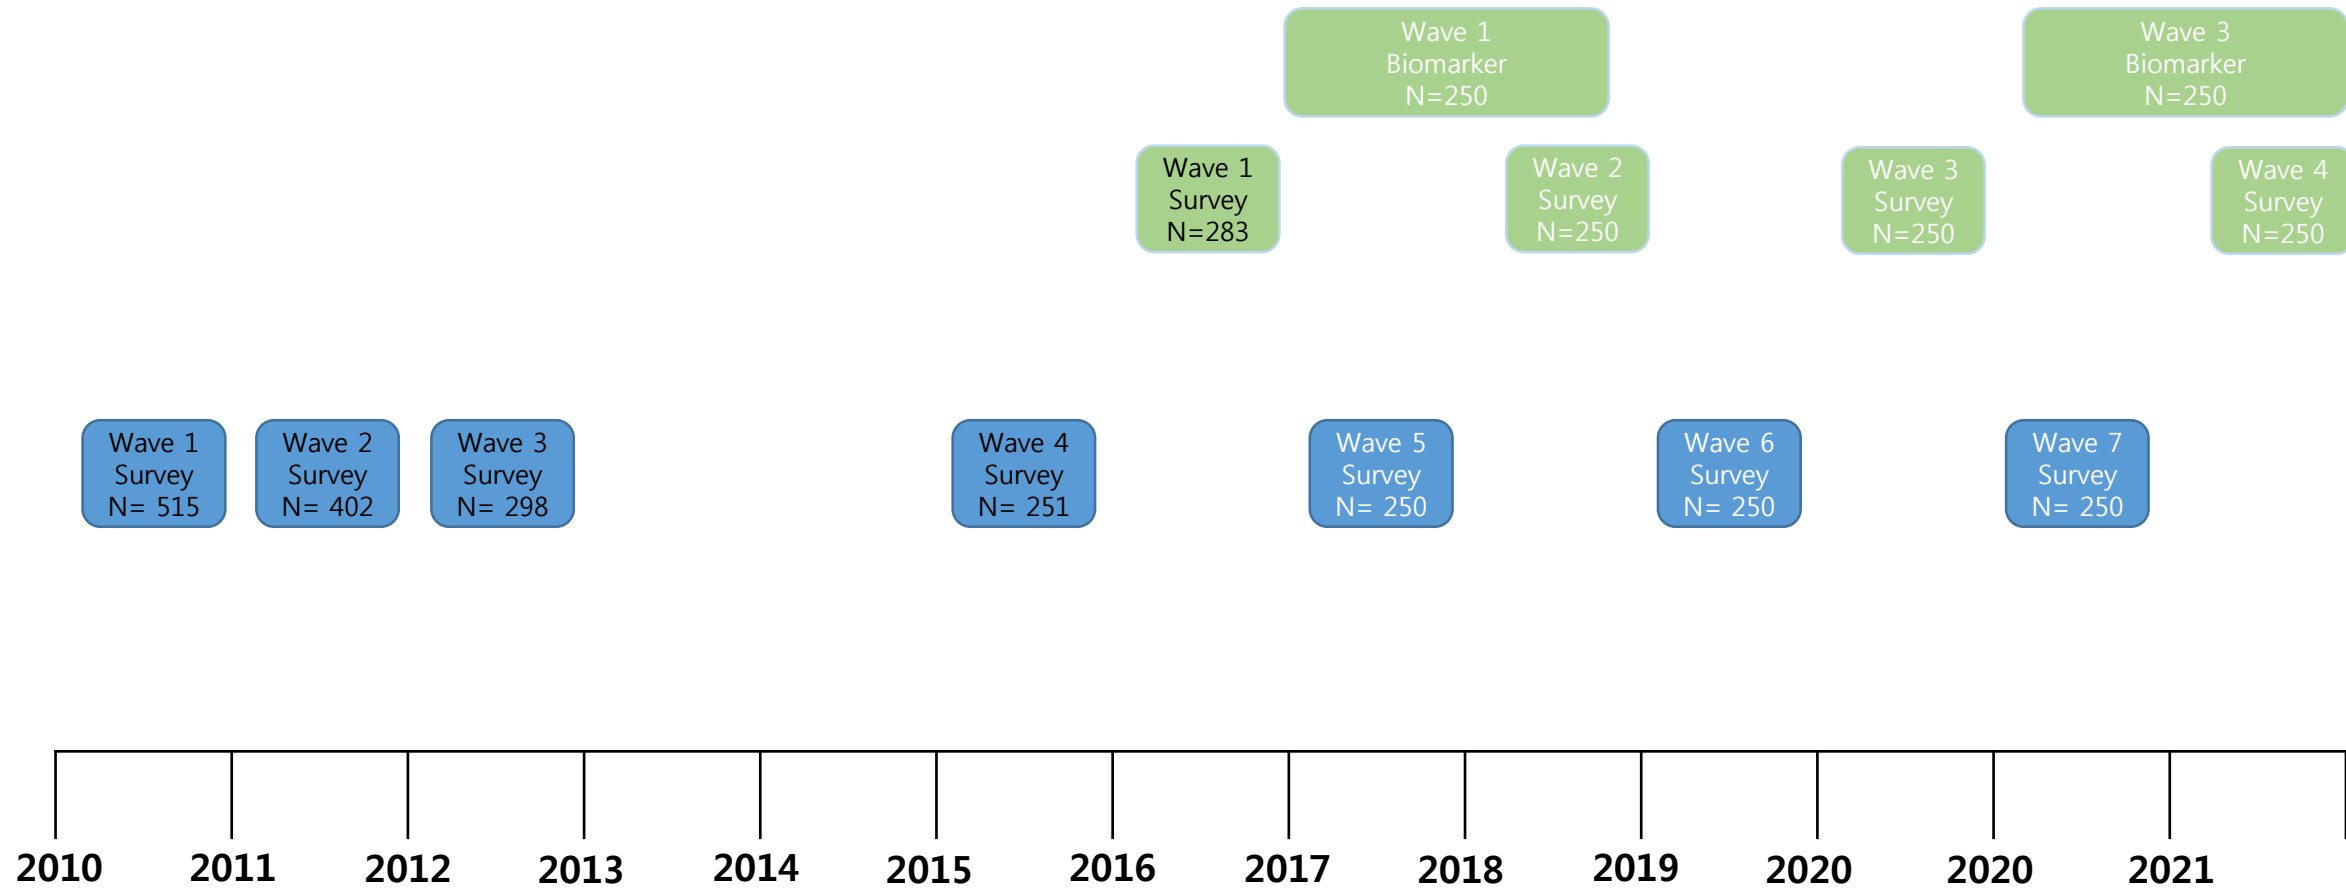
Wave 1
Biomarker
N=250

Wave 3
Biomarker
N=250

Wave 1
Survey
N=283

Wave 2
Survey
N=250

Wave 3
Survey
N=250

Wave 4
Survey
N=250

Wave 1
Survey
N= 515

Wave 2
Survey
N= 402

Wave 3
Survey
N= 298

Wave 4
Survey
N= 251

Wave 5
Survey
N= 250

Wave 6
Survey
N= 250

Wave 7
Survey
N= 250

2010 2011 2012 2013 2014 2015 2016 2017 2018 2019 2020 2020 2021